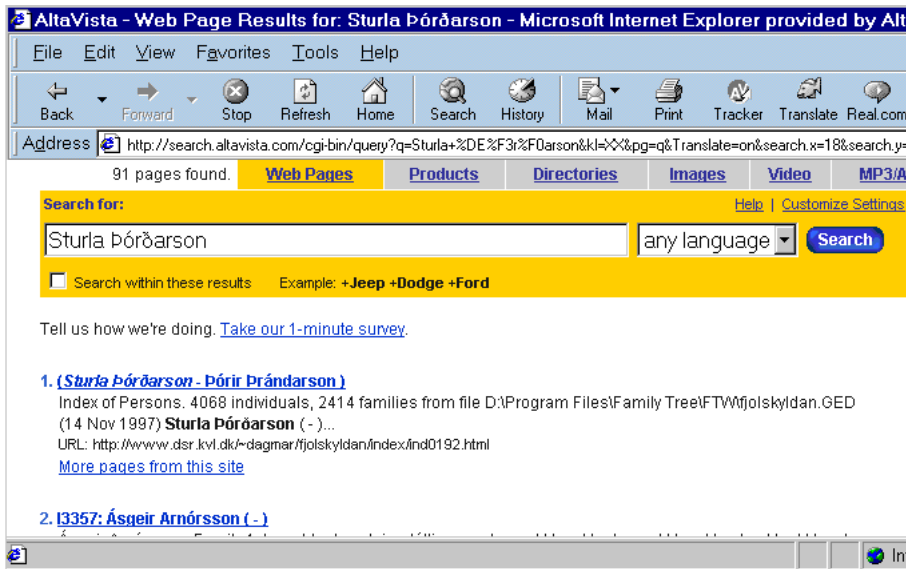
AltaVista - Web Page Results for: Sturla Þórðarson - Microsoft Internet Explorer provided by Alt

File Edit View Favorites Tools Help

Back Forward Stop Refresh Home Search History Mail Print Tracker Translate Real.com

Address http://search.altavista.com/cgi-bin/query?q=Sturla+%DE%F3r%F0arson&kl=XX&pg=q&Translate=on&search.x=18&search.y=

91 pages found. Web Pages Products Directories Images Video MP3/A

Search for: Help | Customize Settings

Sturla Þórðarson any language Search

Search within these results Example: +Jeep +Dodge +Ford

Tell us how we're doing. Take our 1-minute survey.

1. (Sturla Þórðarson - Þórir Þrándarson )
Index of Persons. 4068 individuals, 2414 families from file D:\Program Files\Family Tree\FTW\fjolskyldan.GED (14 Nov 1997) Sturla Þórðarson ( - )...
URL: http://www.dsr.kvl.dk/~dagmar/fjolskyldan/index/ind0192.html
More pages from this site

2. I3357: Ásgeir Arnórsson ( - )
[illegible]

In